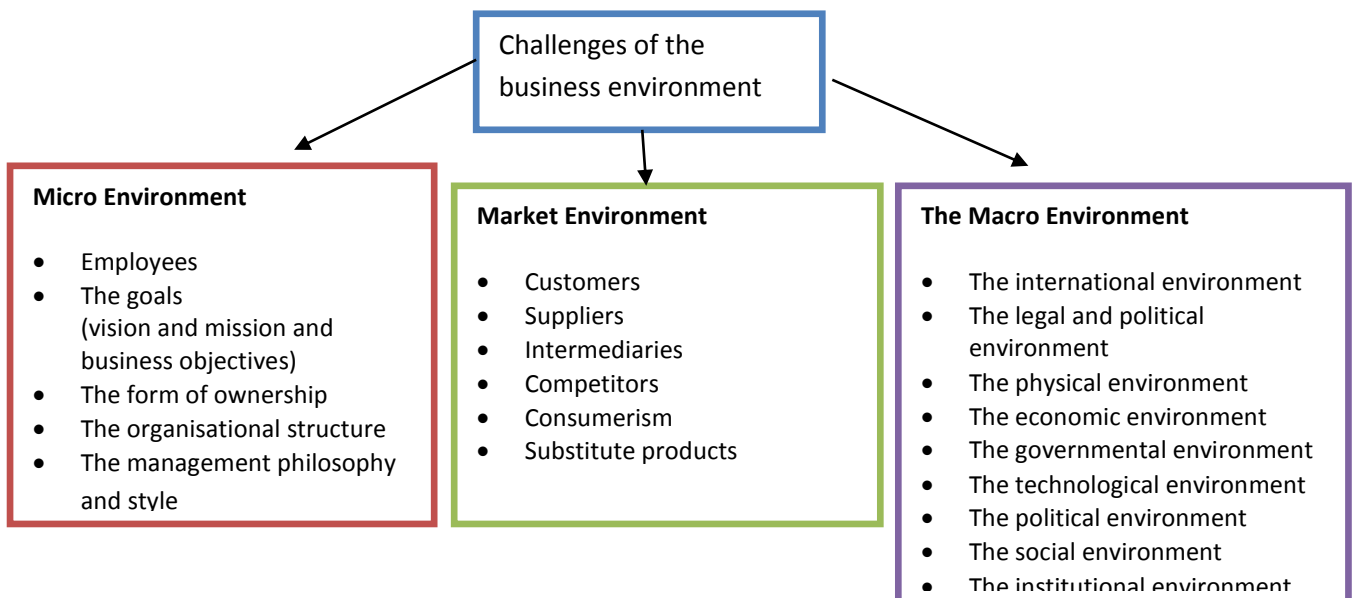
Challenges of the business environment

**Micro Environment**

- Employees
- The goals (vision and mission and business objectives)
- The form of ownership
- The organisational structure
- The management philosophy and style

**Market Environment**

- Customers
- Suppliers
- Intermediaries
- Competitors
- Consumerism
- Substitute products

**The Macro Environment**

- The international environment
- The legal and political environment
- The physical environment
- The economic environment
- The governmental environment
- The technological environment
- The political environment
- The social environment
- The institutional environment